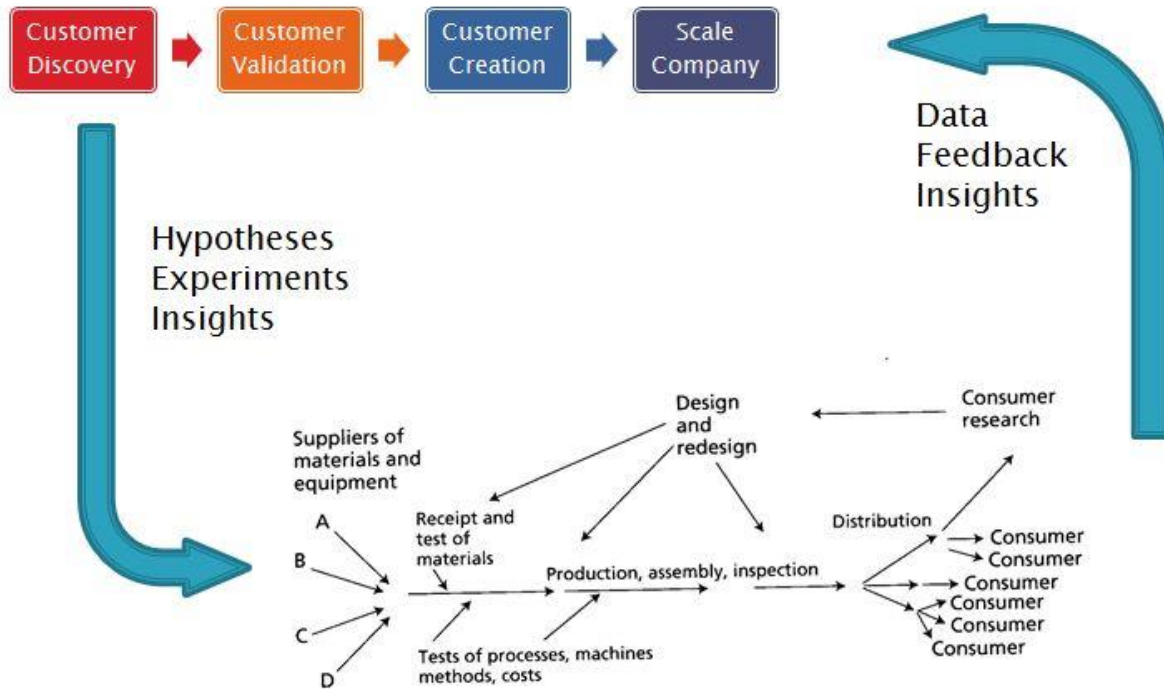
Customer Discovery

Customer Validation

Customer Creation

Scale Company

Data
Feedback
Insights

Hypotheses
Experiments
Insights

Design and redesign

Consumer research

Suppliers of materials and equipment

A

B

C

D

Receipt and test of materials

Production, assembly, inspection

Tests of processes, machines methods, costs

Distribution

Consumer
Consumer
Consumer
Consumer
Consumer
Consumer